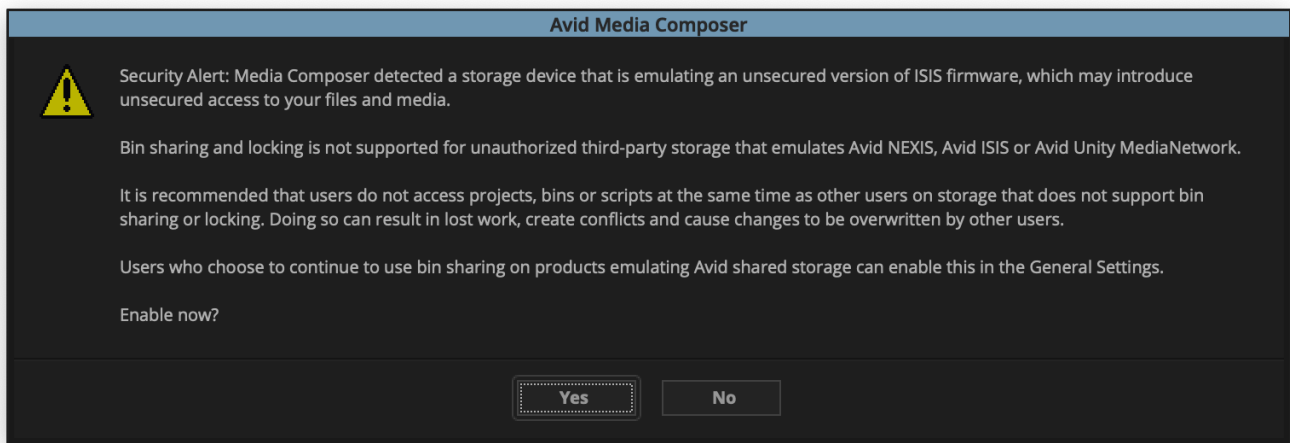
Avid Media Composer

Security Alert: Media Composer detected a storage device that is emulating an unsecured version of ISIS firmware, which may introduce unsecured access to your files and media.

Bin sharing and locking is not supported for unauthorized third-party storage that emulates Avid NEXIS, Avid ISIS or Avid Unity MediaNetwork.

It is recommended that users do not access projects, bins or scripts at the same time as other users on storage that does not support bin sharing or locking. Doing so can result in lost work, create conflicts and cause changes to be overwritten by other users.

Users who choose to continue to use bin sharing on products emulating Avid shared storage can enable this in the General Settings.

Enable now?

Yes

No